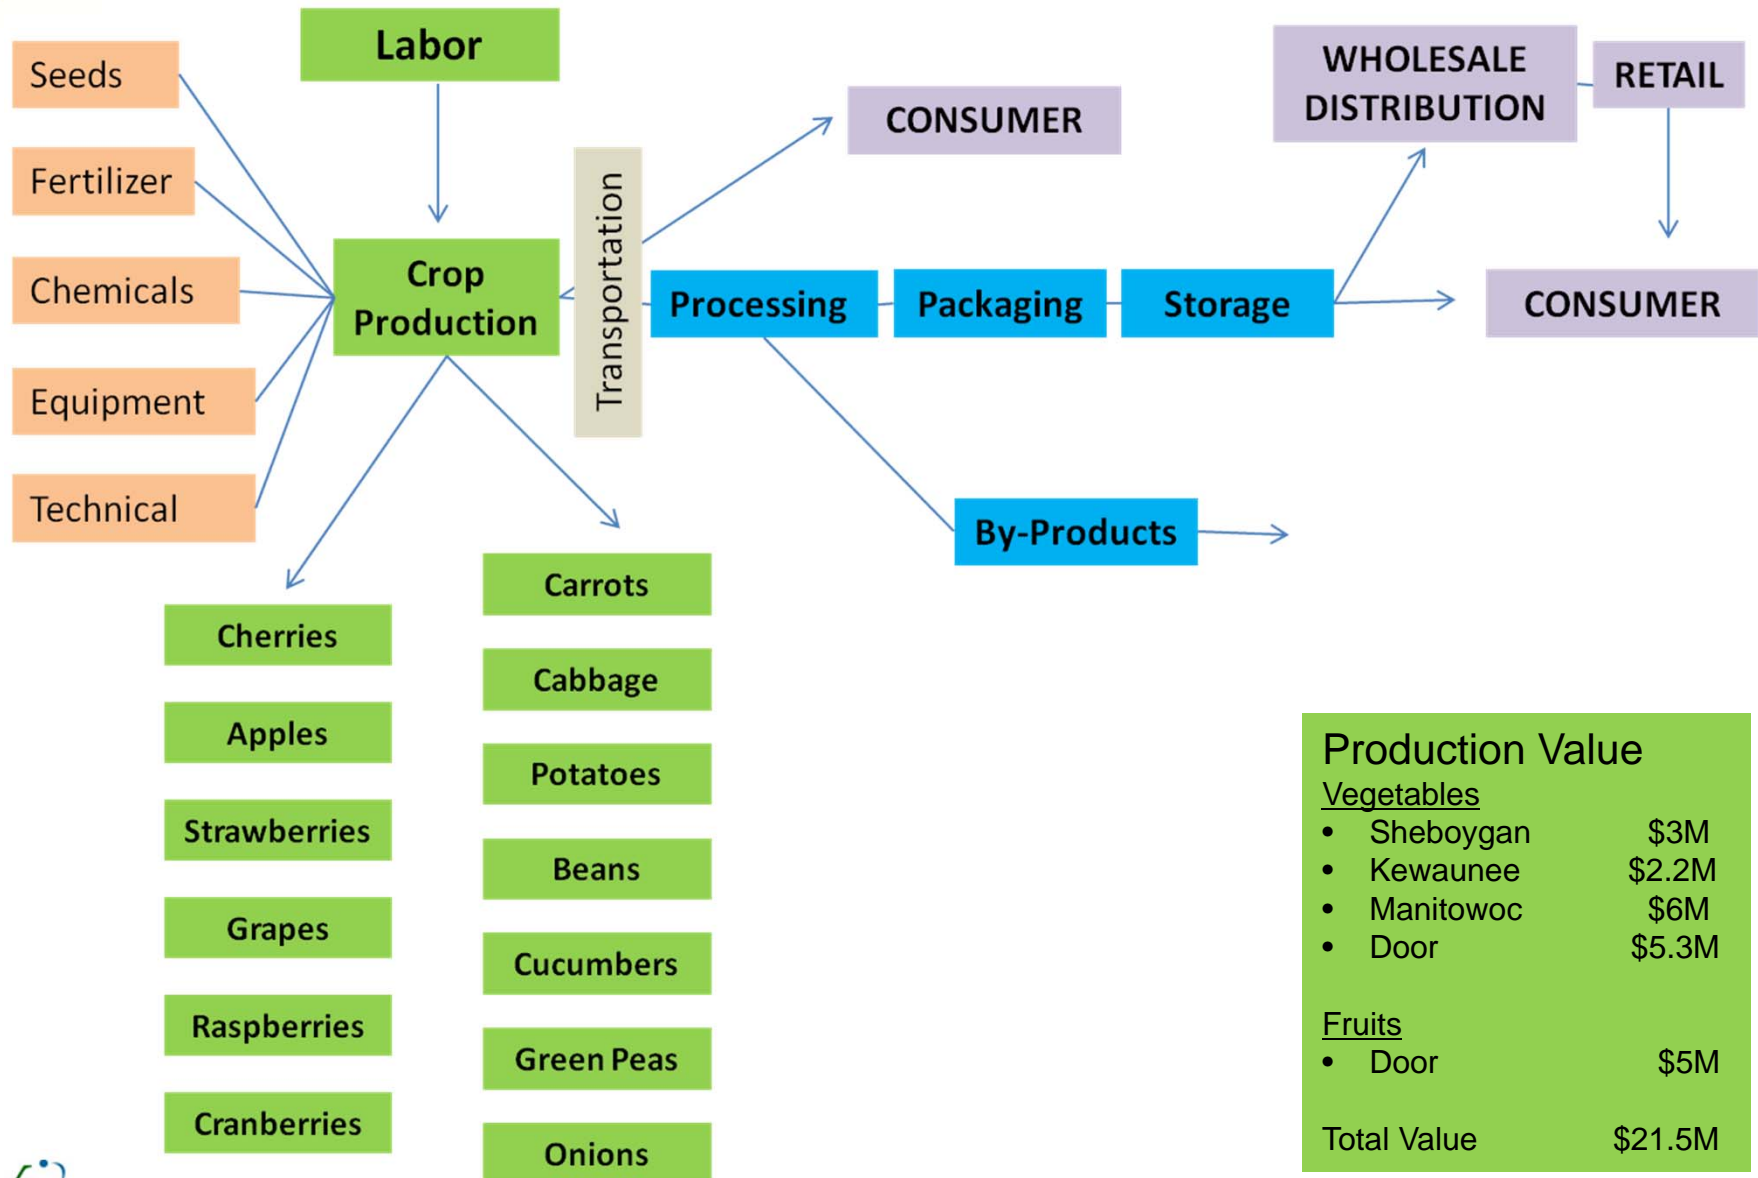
Seeds

Fertilizer

Chemicals

Equipment

Technical

Labor

Crop Production

Transportation

CONSUMER

WHOLESALE DISTRIBUTION

RETAIL

Processing

Packaging

Storage

CONSUMER

By-Products

Cherries

Apples

Strawberries

Grapes

Raspberries

Cranberries

Carrots

Cabbage

Potatoes

Beans

Cucumbers

Green Peas

Onions

Production Value

Vegetables

- Sheboygan $3M
- Kewaunee $2.2M
- Manitowoc $6M
- Door $5.3M

Fruits

- Door $5M

Total Value $21.5M